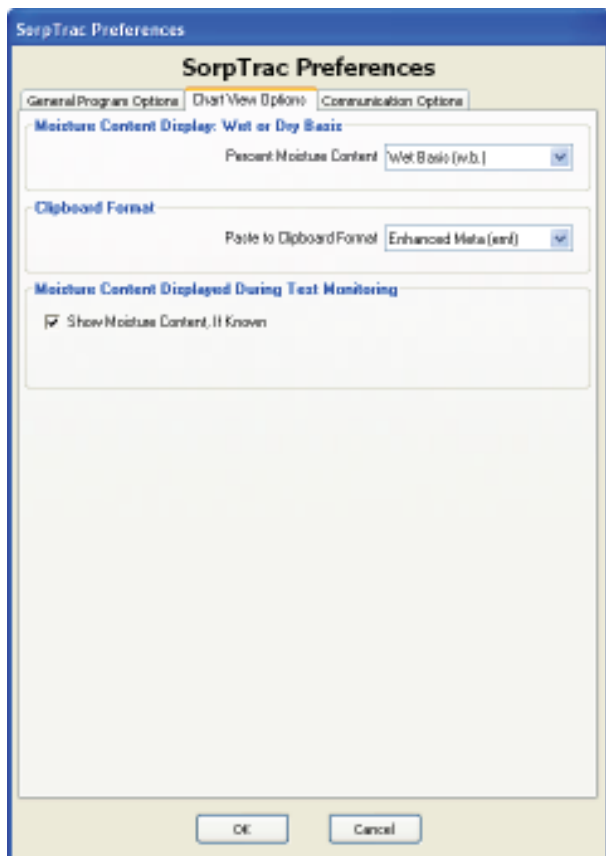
SorpTrac Preferences

SorpTrac Preferences

General Program Options | Chart View Options | Communication Options

Moisture Content Display: Wet or Dry Basis

Percent Moisture Content Wet Basis (w.b.)

Clipboard Format

Paste to Clipboard Format Enhanced Meta (emf)

Moisture Content Displayed During Test Monitoring

Show Moisture Content, If Known

OK Cancel